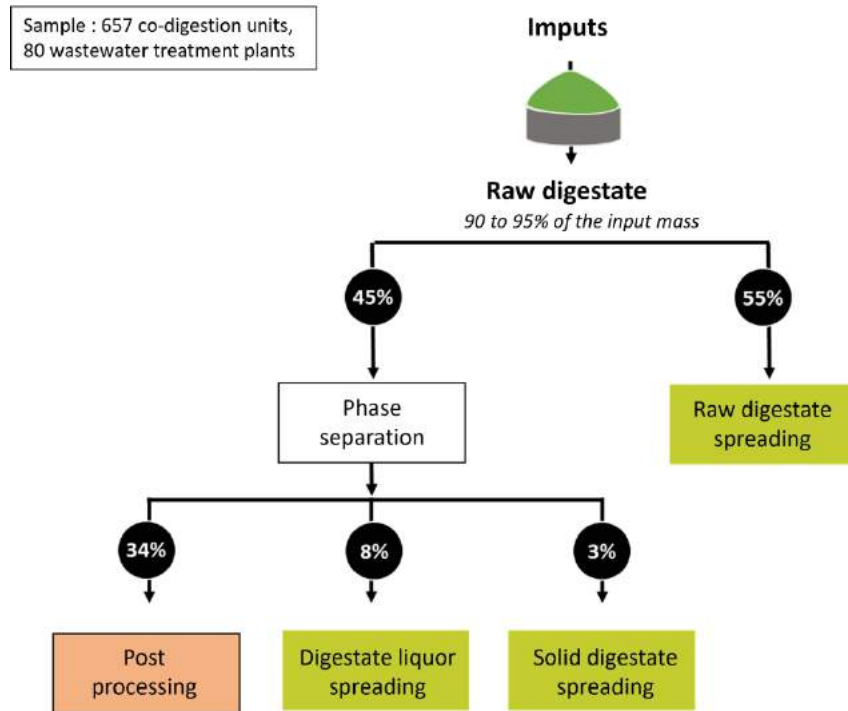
Sample : 657 co-digestion units, 80 wastewater treatment plants

Imputs

Raw digestate
90 to 95% of the input mass

45%

55%

Phase separation

Raw digestate spreading

34%

8%

3%

Post processing

Digestate liquor spreading

Solid digestate spreading